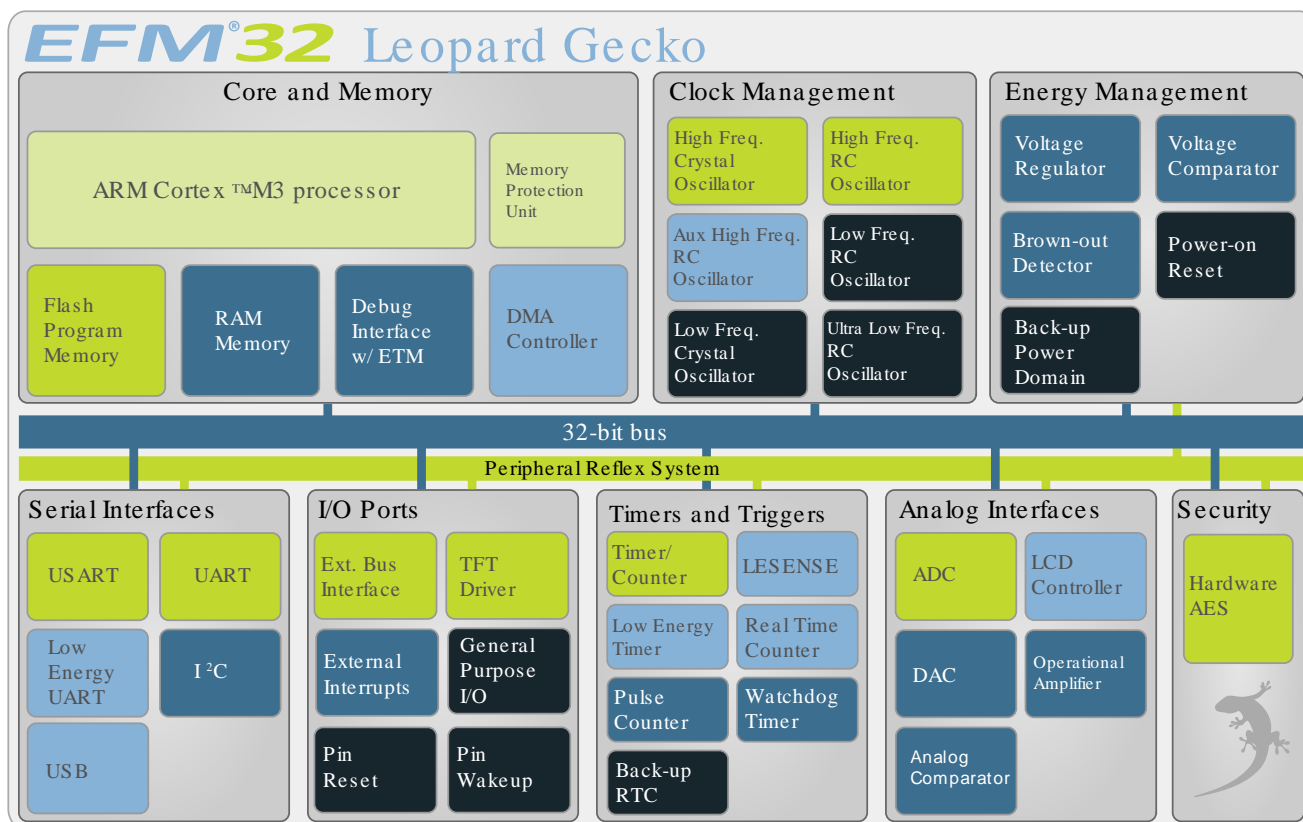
EFM®32 Leopard Gecko

Core and Memory

ARM Cortex ™M3 processor

Memory Protection Unit

Flash Program Memory

RAM Memory

Debug Interface w/ ETM

DMA Controller

Clock Management

High Freq. Crystal Oscillator

High Freq. RC Oscillator

Aux High Freq. RC Oscillator

Low Freq. RC Oscillator

Low Freq. Crystal Oscillator

Ultra Low Freq. RC Oscillator

Energy Management

Voltage Regulator

Voltage Comparator

Brown-out Detector

Power-on Reset

Back-up Power Domain

32-bit bus

Peripheral Reflex System

Serial Interfaces

USART

UART

Low Energy UART

I $^2$C

USB

I/O Ports

Ext. Bus Interface

TFT Driver

External Interrupts

General Purpose I/O

Pin Reset

Pin Wakeup

Timers and Triggers

Timer/ Counter

LESENSE

Low Energy Timer

Real Time Counter

Pulse Counter

Watchdog Timer

Back-up RTC

Analog Interfaces

ADC

LCD Controller

DAC

Operational Amplifier

Analog Comparator

Security

Hardware AES